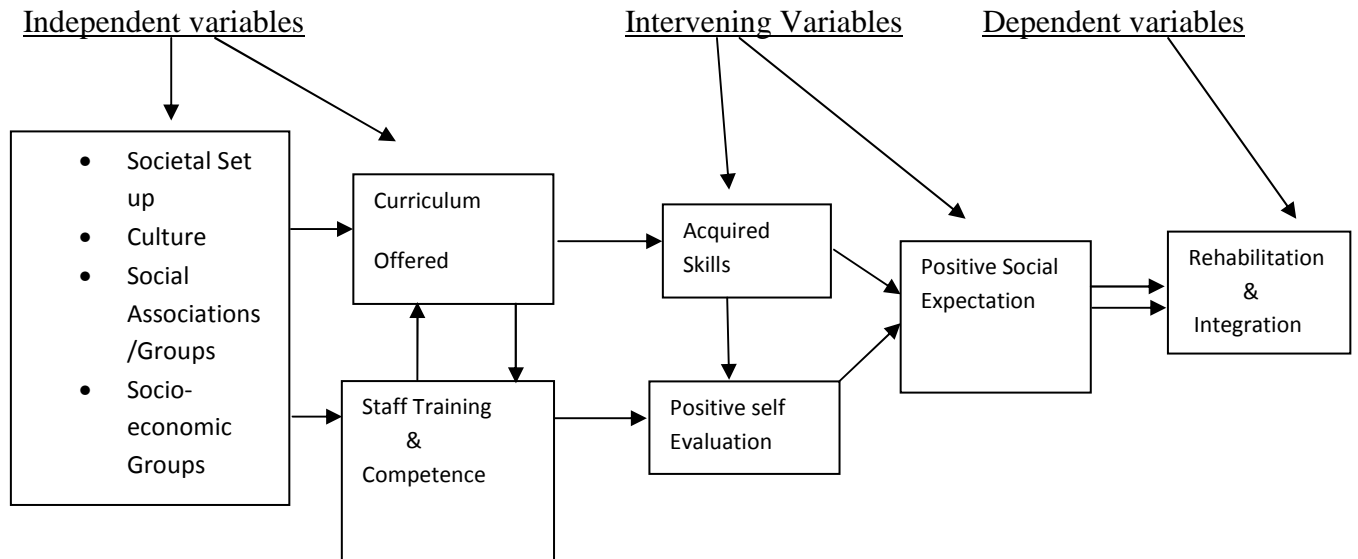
Independent variables

Intervening Variables

Dependent variables

- Societal Set up
- Culture
- Social Associations /Groups
- Socio-economic Groups

Curriculum

Offered

Staff Training

&

Competence

Acquired Skills

Positive self Evaluation

Positive Social Expectation

Rehabilitation

&

Integration